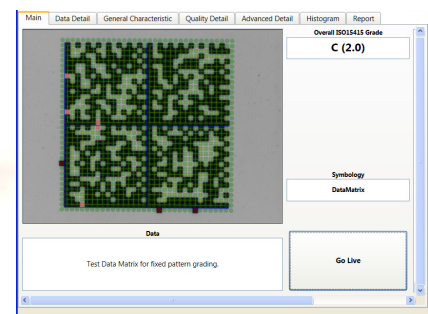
Main | Data Detail | General Characteristic | Quality Detail | Advanced Detail | Histogram | Report

Overall ISO15415 Grade

C (2.0)

Symbology

DataMatrix

Data

Test Data Matrix for fixed pattern grading.

Go Live